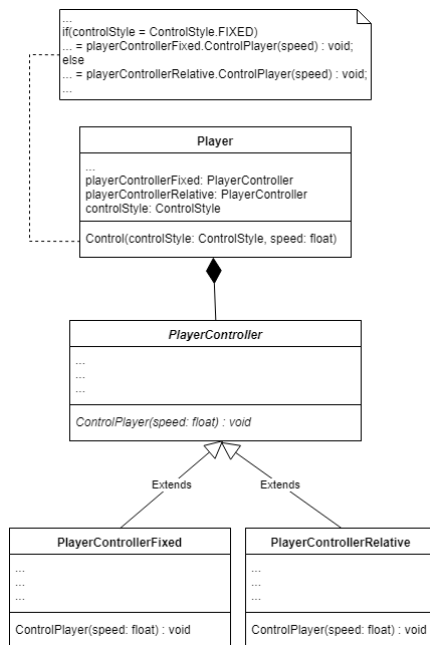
...
if(controlStyle = ControlStyle.FIXED)
... = playerControllerFixed.ControlPlayer(speed) : void;
else
... = playerControllerRelative.ControlPlayer(speed) : void;
...

Player

...
playerControllerFixed: PlayerController
playerControllerRelative: PlayerController
controlStyle: ControlStyle

Control(controlStyle: ControlStyle, speed: float)

PlayerController

...
...
...

ControlPlayer(speed: float) : void

Extends

Extends

PlayerControllerFixed

...
...
...

ControlPlayer(speed: float) : void

PlayerControllerRelative

...
...
...

ControlPlayer(speed: float) : void